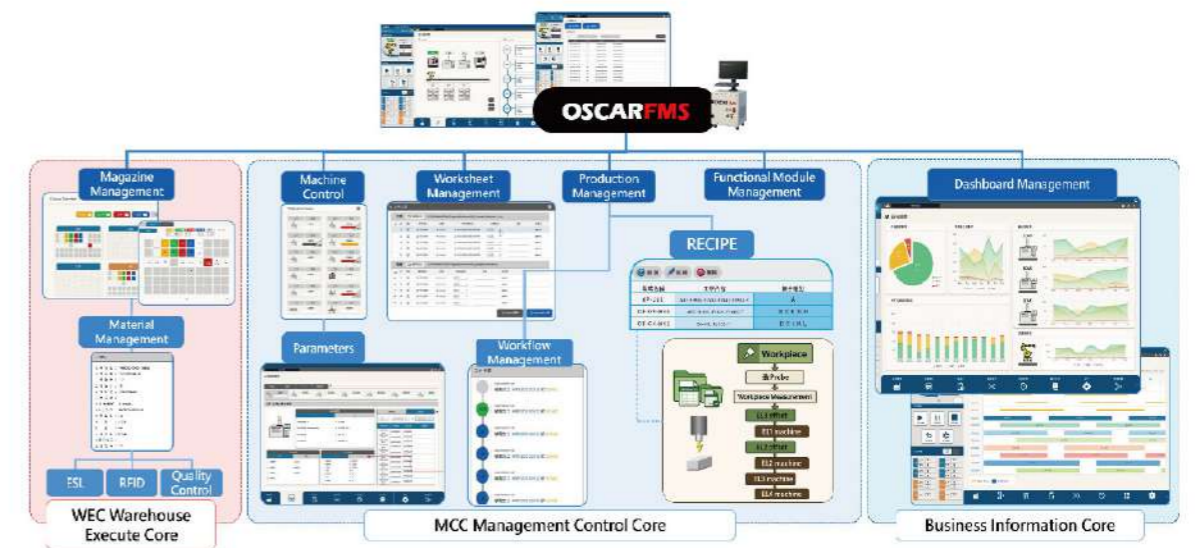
OSCARFMS

Magazine Management

Material Management

ESL

RFID

Quality Control

WEC Warehouse Execute Core

Machine Control

Worksheet Management

Production Management

Functional Module Management

Parameters

Workflow Management

RECIPE

Workpiece

Probe

Workpiece Measurement

EL1 offset

EL1 machine

EL2 offset

EL2 machine

EL3 machine

EL4 machine

MCC Management Control Core

Dashboard Management

Business Information Core